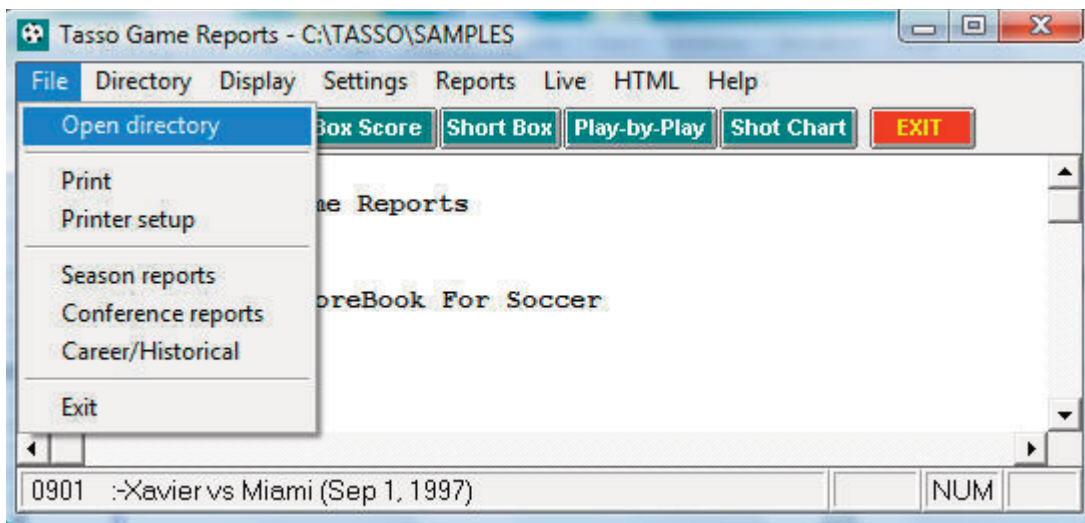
Tasso Game Reports - C:\TASSO\SAMPLES

File Directory Display Settings Reports Live HTML Help

Open directory

Print
Printer setup

Season reports
Conference reports
Career/Historical

Exit

Box Score Short Box Play-by-Play Shot Chart EXIT

me Reports

oreBook For Soccer

0901 :-Xavier vs Miami (Sep 1, 1997) NUM